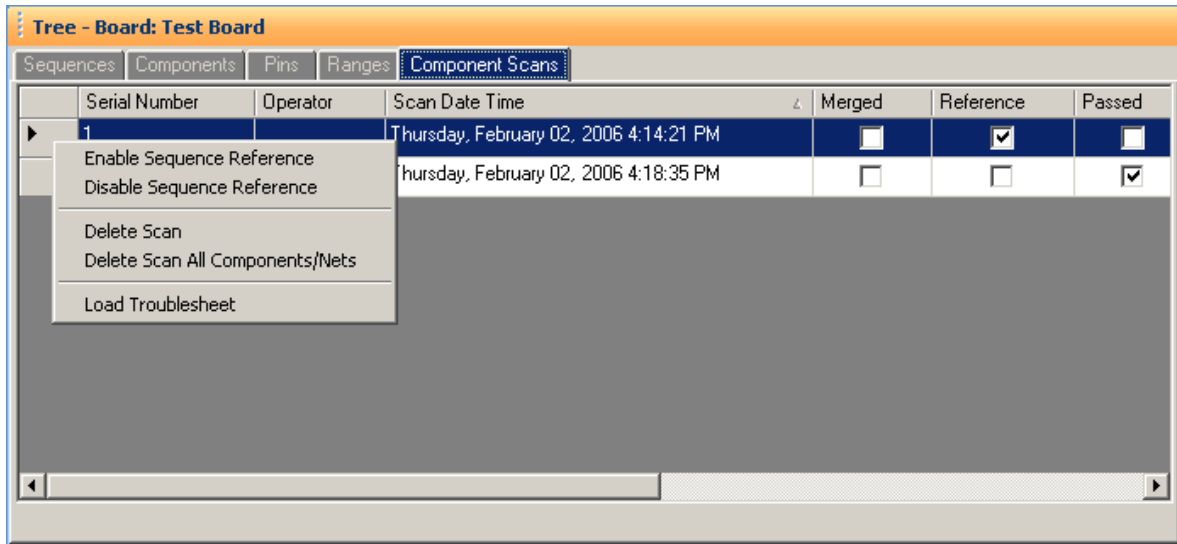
Tree - Board: Test Board

Sequences | Components | Pins | Ranges | Component Scans

| | Serial Number | Operator | Scan Date Time | Merged | Reference | Passed |
|---|---|---|---|---|---|---|
| | 1 | | Thursday, February 02, 2006 4:14:21 PM | ☐ | ☑ | ☐ |
| | | | Thursday, February 02, 2006 4:18:35 PM | ☐ | ☐ | ☑ |

Enable Sequence Reference
Disable Sequence Reference

Delete Scan
Delete Scan All Components/Nets

Load Troublesheet